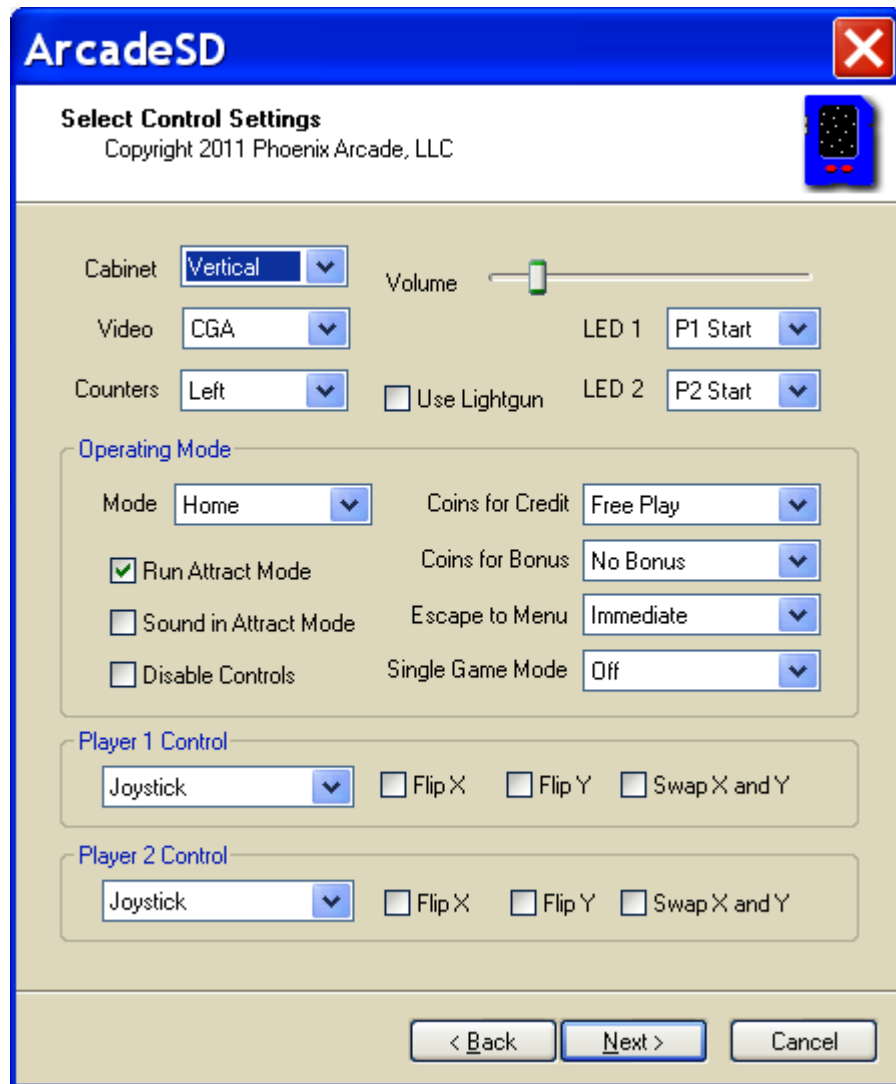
ArcadeSD

Select Control Settings
Copyright 2011 Phoenix Arcade, LLC

Cabinet Vertical
Volume
Video CGA
LED 1 P1 Start
Counters Left
Use Lightgun
LED 2 P2 Start

Operating Mode
Mode Home
Coins for Credit Free Play
Run Attract Mode
Coins for Bonus No Bonus
Sound in Attract Mode
Escape to Menu Immediate
Disable Controls
Single Game Mode Off

Player 1 Control
Joystick
Flip X
Flip Y
Swap X and Y

Player 2 Control
Joystick
Flip X
Flip Y
Swap X and Y

< Back
Next >
Cancel